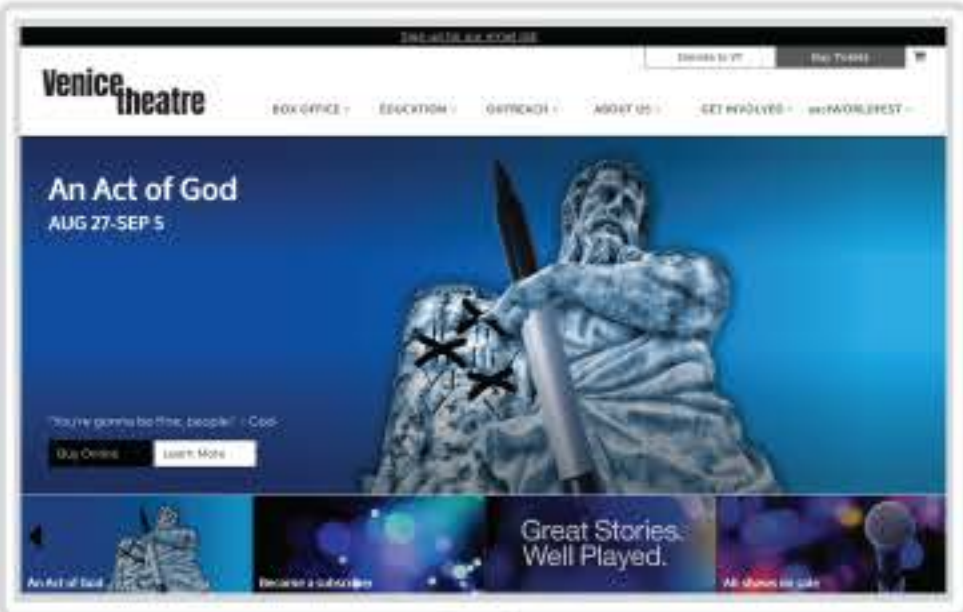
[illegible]

Donate to VT

Buy Tickets

Venice theatre

BOX OFFICE

EDUCATION

OUTREACH

ABOUT US

GET INVOLVED

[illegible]WORLDFEST

An Act of God

AUG 27-SEP 5

"You're gonna be fine, people." - God

Buy Online

Learn More

An Act of God

Become a subscriber

Great Stories. Well Played.

All shows on sale